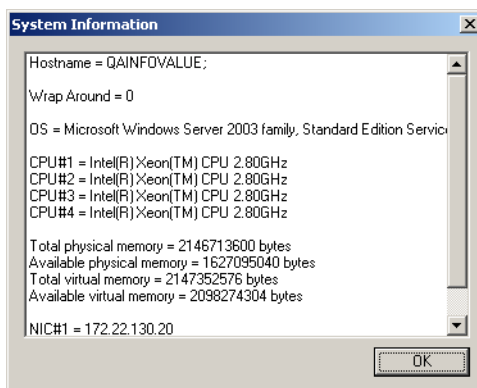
System Information

Hostname = QAINFOVALUE;

Wrap Around = 0

OS = Microsoft Windows Server 2003 family, Standard Edition Servic

CPU#1 = Intel(R) Xeon(TM) CPU 2.80GHz
CPU#2 = Intel(R) Xeon(TM) CPU 2.80GHz
CPU#3 = Intel(R) Xeon(TM) CPU 2.80GHz
CPU#4 = Intel(R) Xeon(TM) CPU 2.80GHz

Total physical memory = 2146713600 bytes
Available physical memory = 1627095040 bytes
Total virtual memory = 2147352576 bytes
Available virtual memory = 2098274304 bytes

NIC#1 = 172.22.130.20

OK